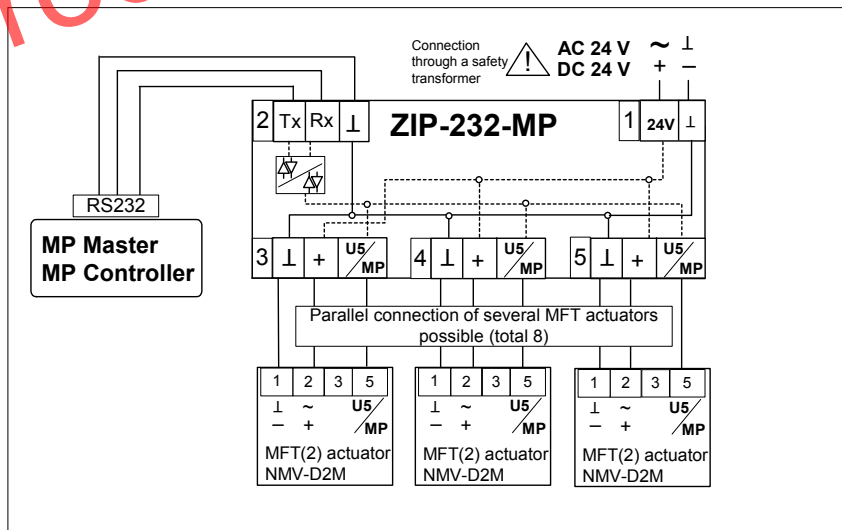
Connection through a safety transformer

AC 24 V $\sim$ $\perp$
DC 24 V + –

2 Tx Rx $\perp$

ZIP-232-MP

1 24V $\perp$

RS232

MP Master
MP Controller

3 $\perp$ + U5/MP

4 $\perp$ + U5/MP

5 $\perp$ + U5/MP

Parallel connection of several MFT actuators possible (total 8)

1 2 3 5
$\perp$ $\sim$ U5/MP
– +
MFT(2) actuator
NMV-D2M

1 2 3 5
$\perp$ $\sim$ U5/MP
– +
MFT(2) actuator
NMV-D2M

1 2 3 5
$\perp$ $\sim$ U5/MP
– +
MFT(2) actuator
NMV-D2M